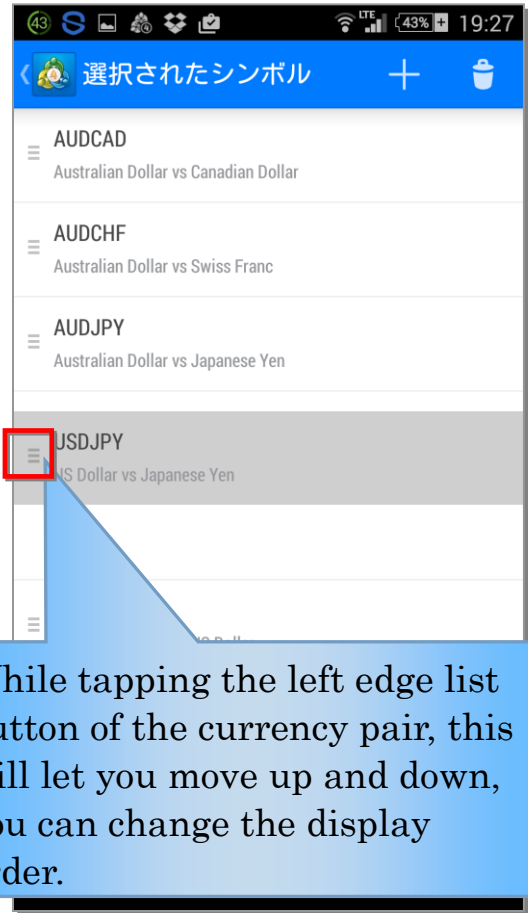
43 LTE 43% 19:27

選択されたシンボル

AUDCAD
Australian Dollar vs Canadian Dollar

AUDCHF
Australian Dollar vs Swiss Franc

AUDJPY
Australian Dollar vs Japanese Yen

USDJPY
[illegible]S Dollar vs Japanese Yen

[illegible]hile tapping the left edge list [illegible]utton of the currency pair, this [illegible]ill let you move up and down, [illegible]u can change the display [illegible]der.